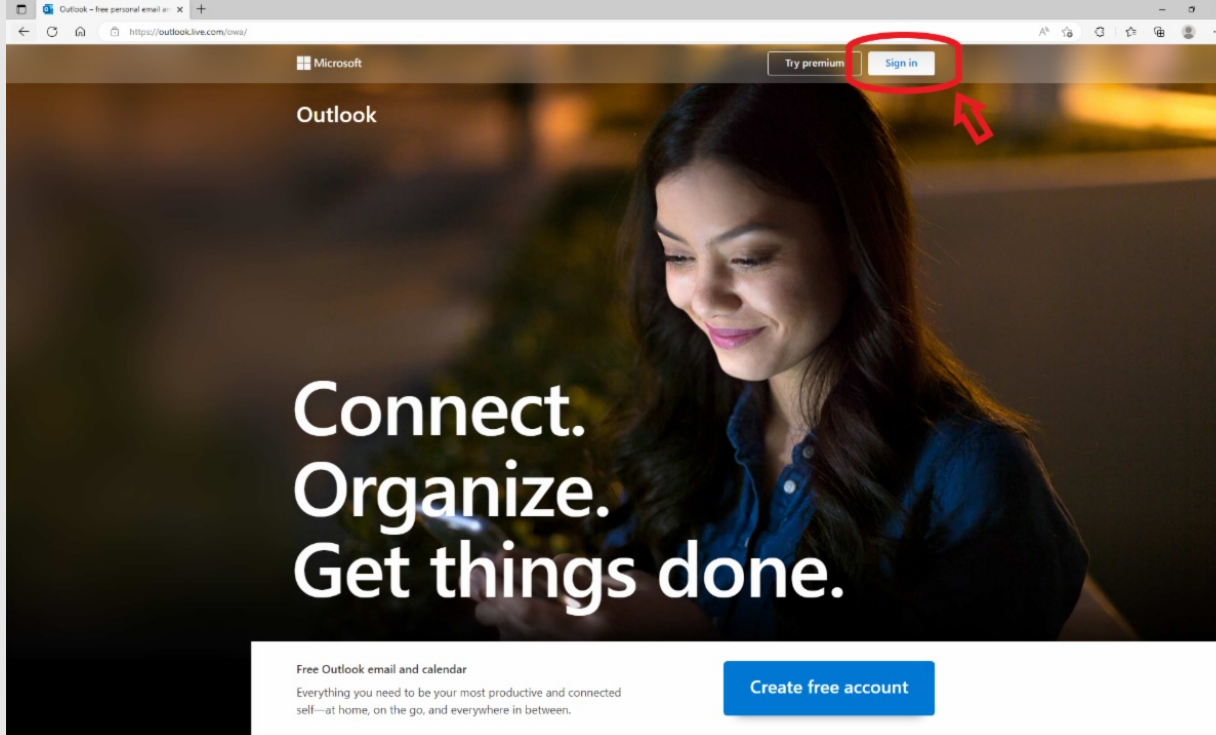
Outlook – free personal email an

https://outlook.live.com/owa/

Microsoft

Try premium

Sign in

Outlook

Connect.
Organize.
Get things done.

Free Outlook email and calendar

Everything you need to be your most productive and connected self—at home, on the go, and everywhere in between.

Create free account